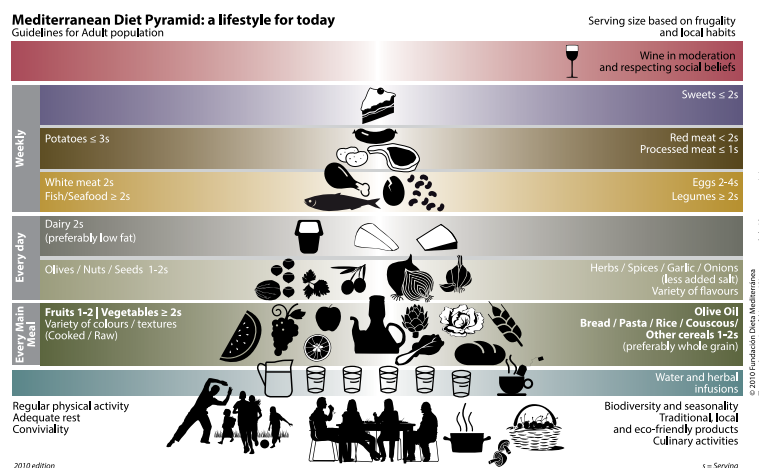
Mediterranean Diet Pyramid: a lifestyle for today
Guidelines for Adult population

Serving size based on frugality and local habits

Wine in moderation and respecting social beliefs

Weekly

Sweets ≤ 2s

Potatoes ≤ 3s

Red meat < 2s
Processed meat ≤ 1s

White meat 2s
Fish/Seafood ≥ 2s

Eggs 2-4s
Legumes ≥ 2s

Every day

Dairy 2s
(preferably low fat)

Olives / Nuts / Seeds 1-2s

Herbs / Spices / Garlic / Onions
(less added salt)
Variety of flavours

Every Main Meal

Fruits 1-2 | Vegetables ≥ 2s
Variety of colours / textures
(Cooked / Raw)

Olive Oil
Bread / Pasta / Rice / Couscous/ Other cereals 1-2s
(preferably whole grain)

Water and herbal infusions

Regular physical activity
Adequate rest
Conviviality

Biodiversity and seasonality
Traditional, local and eco-friendly products
Culinary activities

© 2010 Fundación Dieta Mediterránea

2010 edition

s = Serving